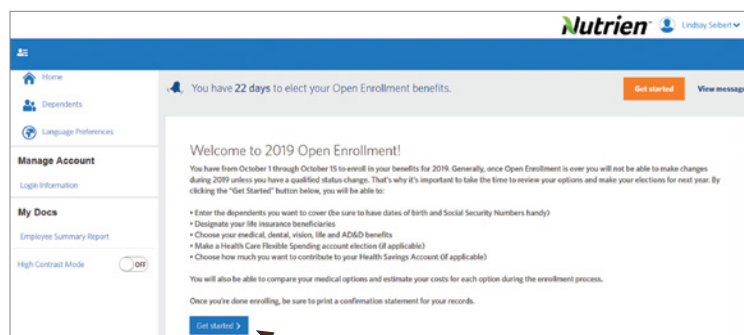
Nutrien

Lindsay Seibert

Home

Dependents

Language Preferences

Manage Account

Login Information

My Docs

Employee Summary Report

High Contrast Mode

OFF

You have 22 days to elect your Open Enrollment benefits.

Get started

View message

Welcome to 2019 Open Enrollment!

You have from October 1 through October 15 to enroll in your benefits for 2019. Generally, once Open Enrollment is over you will not be able to make changes during 2019 unless you have a qualified status change. That's why it's important to take the time to review your options and make your elections for next year. By clicking the "Get Started" button below, you will be able to:

• Enter the dependents you want to cover (be sure to have dates of birth and Social Security Numbers handy)
• Designate your life insurance beneficiaries
• Choose your medical, dental, vision, life and AD&D benefits
• Make a Health Care Flexible Spending account election (if applicable)
• Choose how much you want to contribute to your Health Savings Account (if applicable)

You will also be able to compare your medical options and estimate your costs for each option during the enrollment process.

Once you're done enrolling, be sure to print a confirmation statement for your records.

Get started >